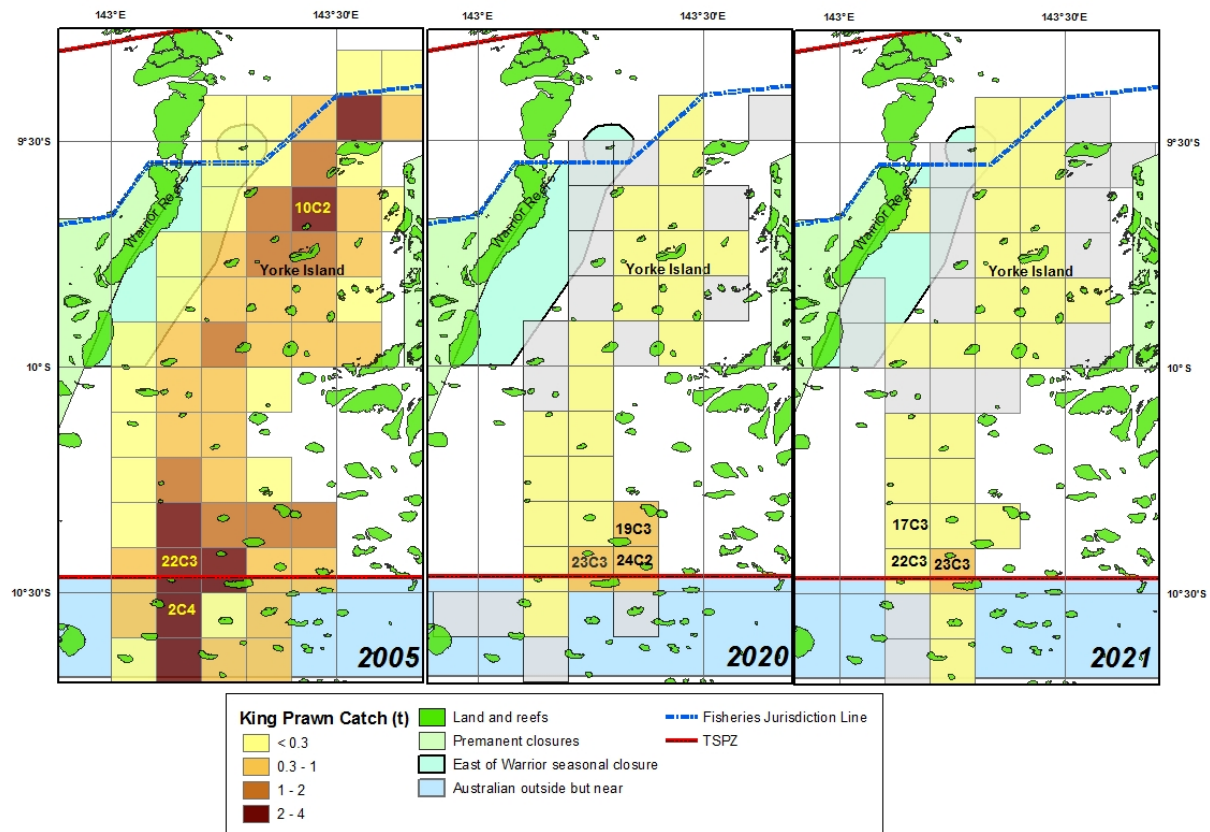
143°E
143°30'E
9°30'S
10°S
10°30'S
Warrior Reefs
Yorke Island
10C2
22C3
2C4
2005

143°E
143°30'E
Warrior Reefs
Yorke Island
19C3
23C3
24C2
2020

143°E
143°30'E
9°30'S
10°S
10°30'S
Warrior Reefs
Yorke Island
17C3
22C3
23C3
2021

King Prawn Catch (t)
< 0.3
0.3 - 1
1 - 2
2 - 4
Land and reefs
Premanent closures
East of Warrior seasonal closure
Australian outside but near
Fisheries Jurisdiction Line
TSPZ